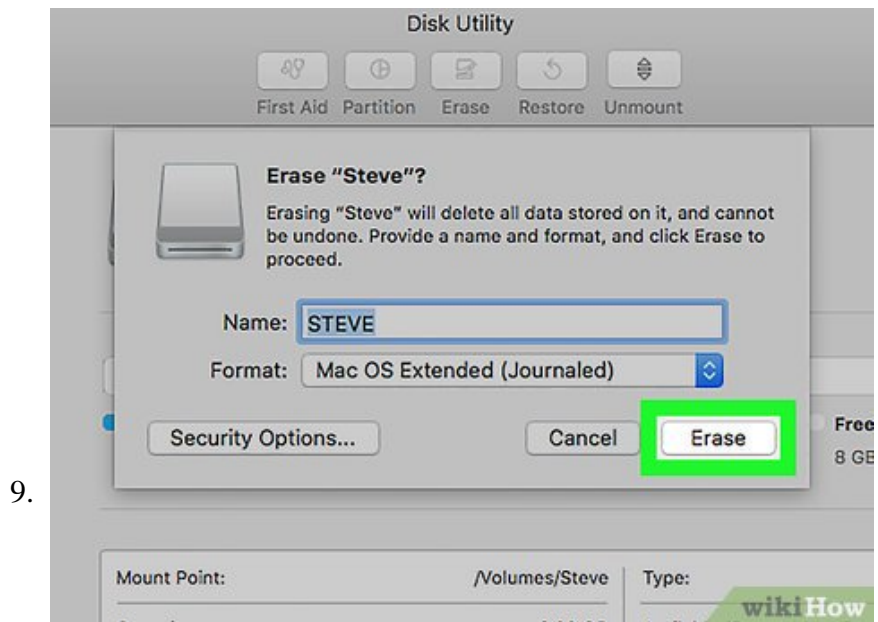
9.

Disk Utility

First Aid Partition Erase Restore Unmount

Erase "Steve"?

Erasing "Steve" will delete all data stored on it, and cannot be undone. Provide a name and format, and click Erase to proceed.

Name: STEVE

Format: Mac OS Extended (Journaled)

Security Options...

Cancel

Erase

Free

8 GB

Mount Point:

/Volumes/Steve

Type:

wikiHow